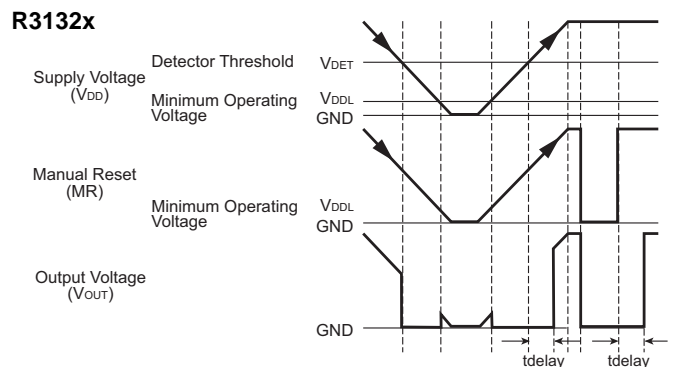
R3132x

Supply Voltage ($V_{DD}$)

Detector Threshold

$V_{DET}$

Minimum Operating Voltage

$V_{DDL}$

GND

Manual Reset (MR)

Minimum Operating Voltage

$V_{DDL}$

GND

Output Voltage ($V_{OUT}$)

GND

tdelay

tdelay